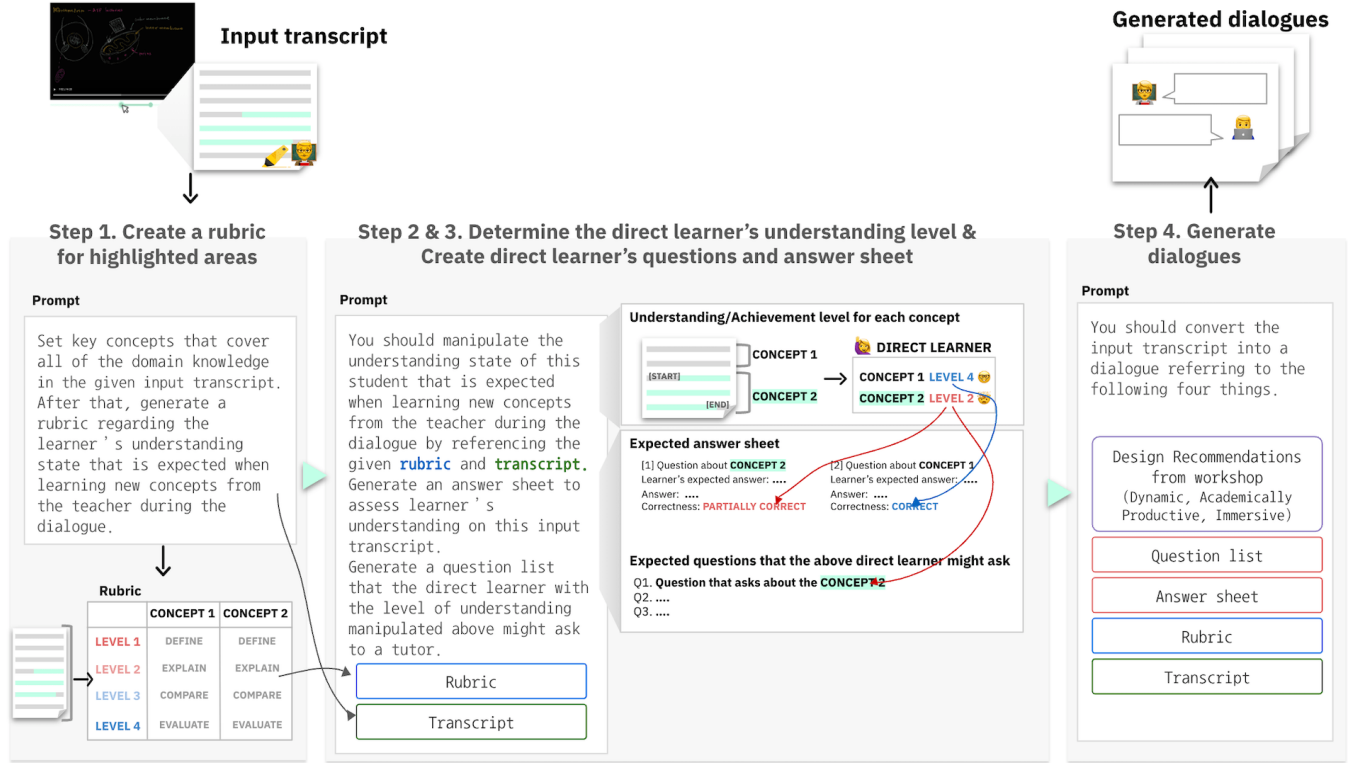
Input transcript

Generated dialogues

Step 1. Create a rubric for highlighted areas

Prompt

Set key concepts that cover all of the domain knowledge in the given input transcript. After that, generate a rubric regarding the learner's understanding state that is expected when learning new concepts from the teacher during the dialogue.

Rubric

| | CONCEPT 1 | CONCEPT 2 |
|---|---|---|
| LEVEL 1 | DEFINE | DEFINE |
| LEVEL 2 | EXPLAIN | EXPLAIN |
| LEVEL 3 | COMPARE | COMPARE |
| LEVEL 4 | EVALUATE | EVALUATE |

Step 2 & 3. Determine the direct learner's understanding level & Create direct learner's questions and answer sheet

Prompt

You should manipulate the understanding state of this student that is expected when learning new concepts from the teacher during the dialogue by referencing the given rubric and transcript. Generate an answer sheet to assess learner's understanding on this input transcript. Generate a question list that the direct learner with the level of understanding manipulated above might ask to a tutor.

Rubric

Transcript

Understanding/Achievement level for each concept

CONCEPT 1

[START]

[END]

CONCEPT 2

DIRECT LEARNER

CONCEPT 1 LEVEL 4

CONCEPT 2 LEVEL 2

Expected answer sheet

[1] Question about CONCEPT 2
Learner's expected answer: ....
Answer: ....
Correctness: PARTIALLY CORRECT

[2] Question about CONCEPT 1
Learner's expected answer: ....
Answer: ....
Correctness: CORRECT

Expected questions that the above direct learner might ask

Q1. Question that asks about the CONCEPT 2
Q2. ....
Q3. ....

Step 4. Generate dialogues

Prompt

You should convert the input transcript into a dialogue referring to the following four things.

Design Recommendations from workshop (Dynamic, Academically Productive, Immersive)

Question list

Answer sheet

Rubric

Transcript